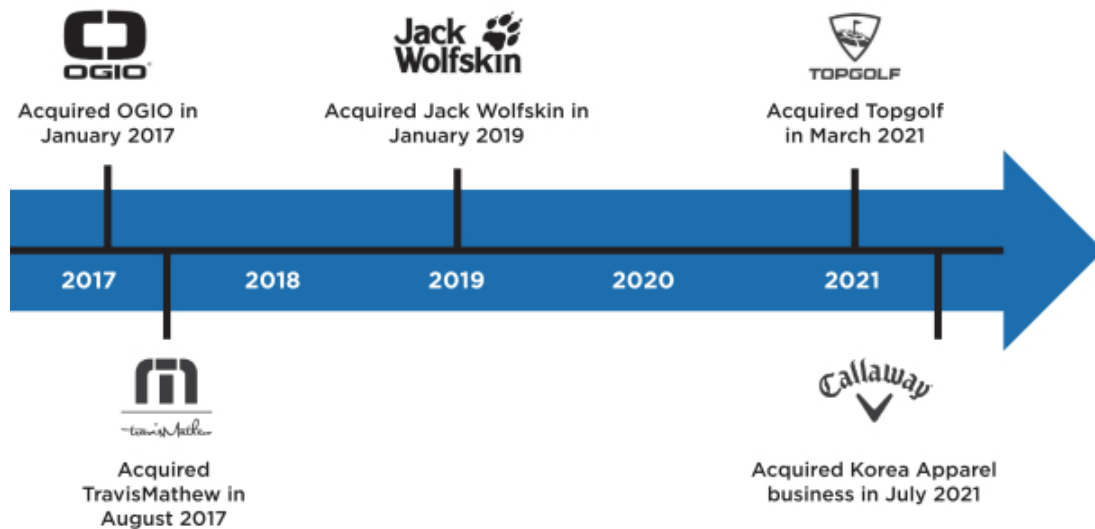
OGIO

Acquired OGIO in January 2017

Jack Wolfskin

Acquired Jack Wolfskin in January 2019

TOPGOLF

Acquired Topgolf in March 2021

2017 2018 2019 2020 2021

travisMathew

Acquired TravisMathew in August 2017

Callaway

Acquired Korea Apparel business in July 2021